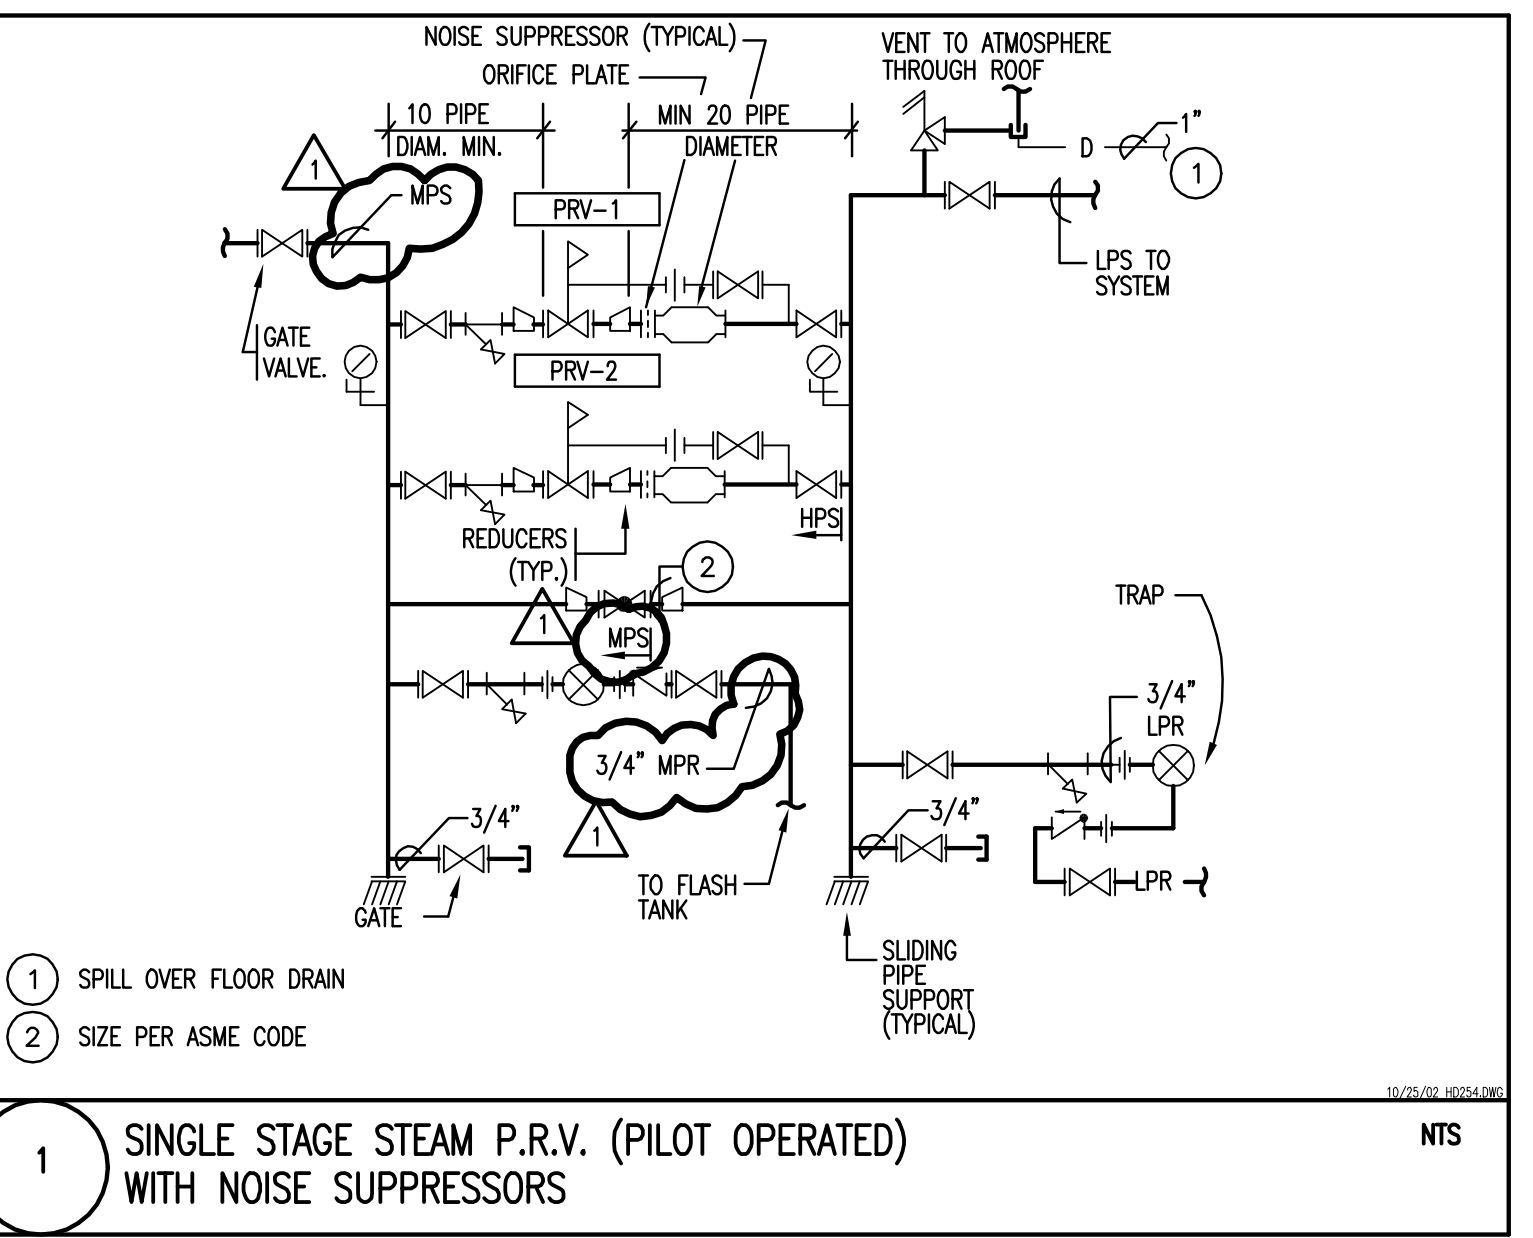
NOISE SUPPRESSOR (TYPICAL)
ORIFICE PLATE
10 PIPE DIAM. MIN.
MIN 20 PIPE DIAMETER
VENT TO ATMOSPHERE THROUGH ROOF
1"
D
1
1
MPS
PRV-1
GATE VALVE.
LPS TO SYSTEM
PRV-2
REDUCERS (TYP.)
HPS
2
1
MPS
TRAP
3/4" LPR
3/4" MPR
1
3/4"
3/4"
GATE
TO FLASH TANK
LPR
SLIDING PIPE SUPPORT (TYPICAL)
1 SPILL OVER FLOOR DRAIN
2 SIZE PER ASME CODE
10/25/02 HD254.DWG
1
SINGLE STAGE STEAM P.R.V. (PILOT OPERATED) WITH NOISE SUPPRESSORS
NTS